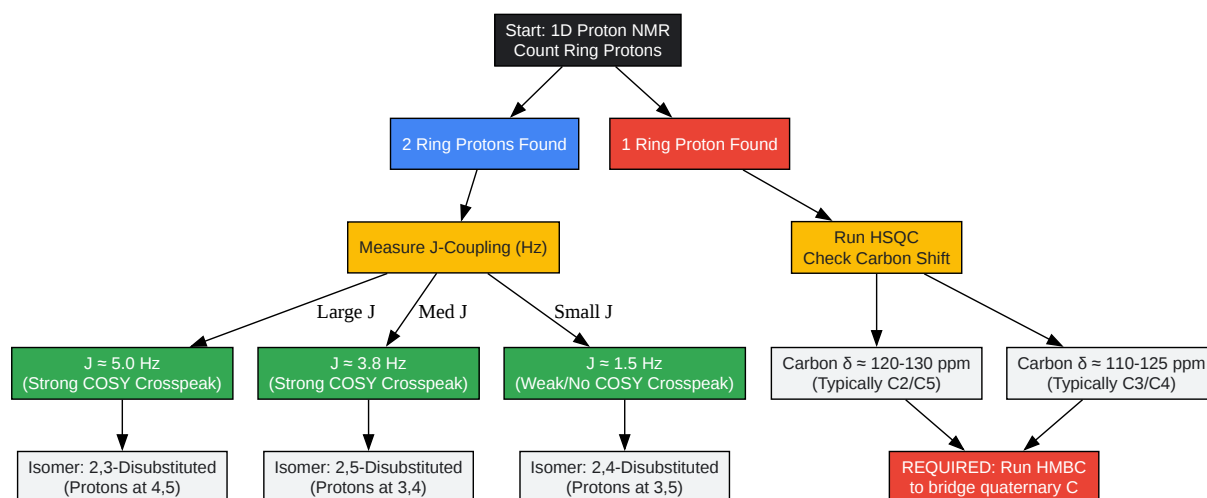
Start: 1D Proton NMR
Count Ring Protons

2 Ring Protons Found

1 Ring Proton Found

Measure J-Coupling (Hz)

Run HSQC
Check Carbon Shift

Large J

Med J

Small J

J ≈ 5.0 Hz
(Strong COSY Crosspeak)

J ≈ 3.8 Hz
(Strong COSY Crosspeak)

J ≈ 1.5 Hz
(Weak/No COSY Crosspeak)

Carbon δ ≈ 120-130 ppm
(Typically C2/C5)

Carbon δ ≈ 110-125 ppm
(Typically C3/C4)

Isomer: 2,3-Disubstituted
(Protons at 4,5)

Isomer: 2,5-Disubstituted
(Protons at 3,4)

Isomer: 2,4-Disubstituted
(Protons at 3,5)

REQUIRED: Run HMBC
to bridge quaternary C